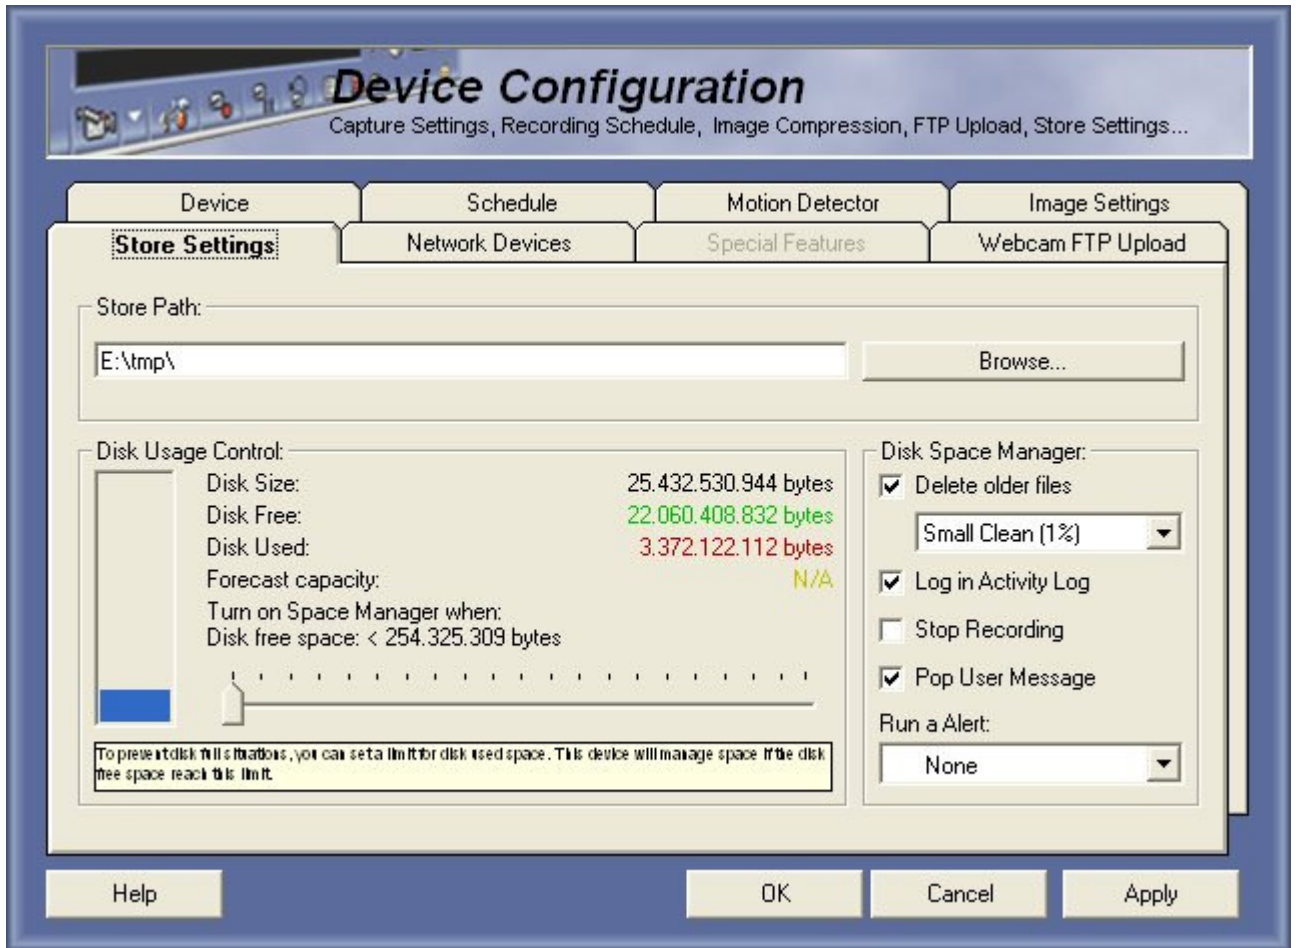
Device Configuration
Capture Settings, Recording Schedule, Image Compression, FTP Upload, Store Settings...

Device
Schedule
Motion Detector
Image Settings
Store Settings
Network Devices
Special Features
Webcam FTP Upload

Store Path:
E:\tmp\
Browse...

Disk Usage Control:
Disk Size: 25.432.530.944 bytes
Disk Free: 22.060.408.832 bytes
Disk Used: 3.372.122.112 bytes
Forecast capacity: N/A
Turn on Space Manager when:
Disk free space: < 254.325.309 bytes

To prevent disk full situations, you can set a limit for disk used space. This device will manage space if the disk free space reach this limit.

Disk Space Manager:
Delete older files
Small Clean (1%)
Log in Activity Log
Stop Recording
Pop User Message
Run a Alert:
None

Help
OK
Cancel
Apply